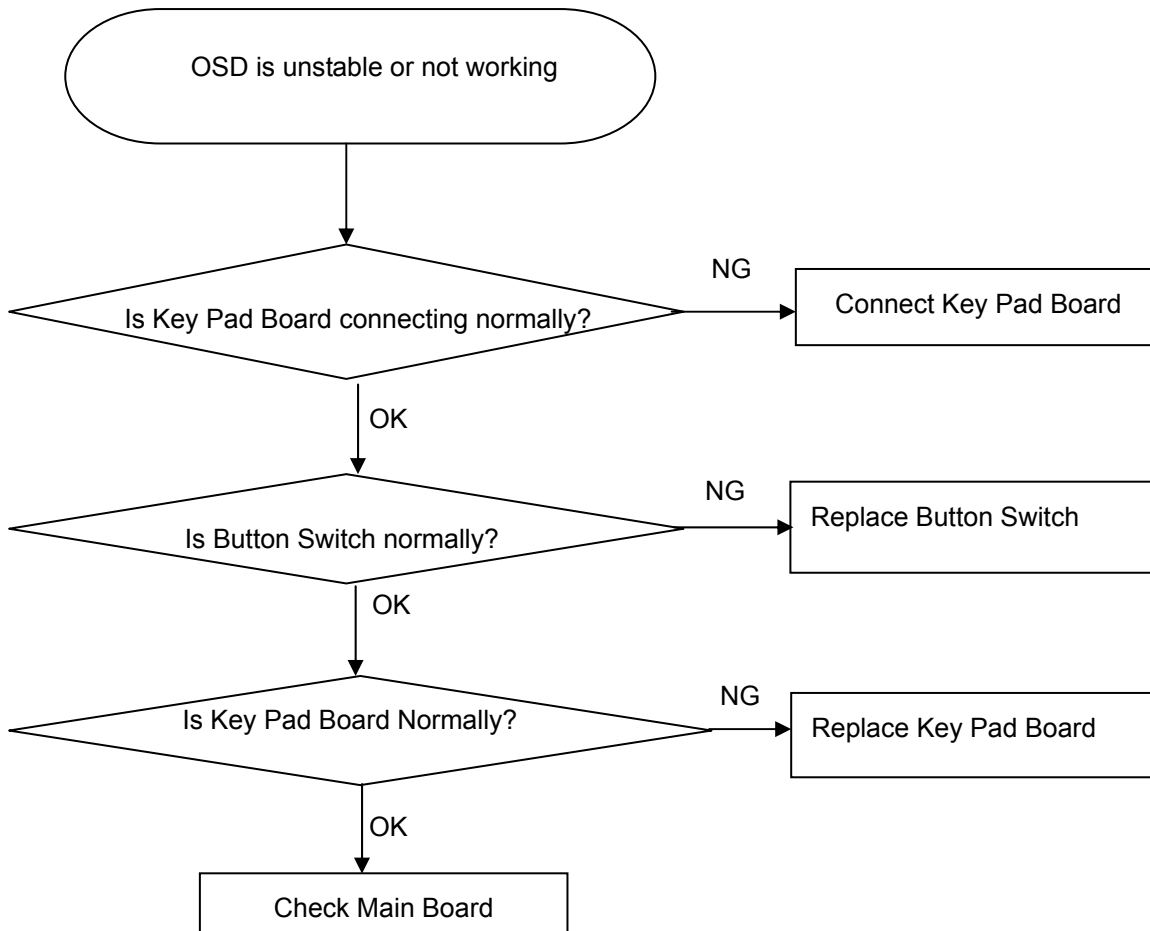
OSD is unstable or not working

Is Key Pad Board connecting normally?

NG

Connect Key Pad Board

OK

Is Button Switch normally?

NG

Replace Button Switch

OK

Is Key Pad Board Normally?

NG

Replace Key Pad Board

OK

Check Main Board